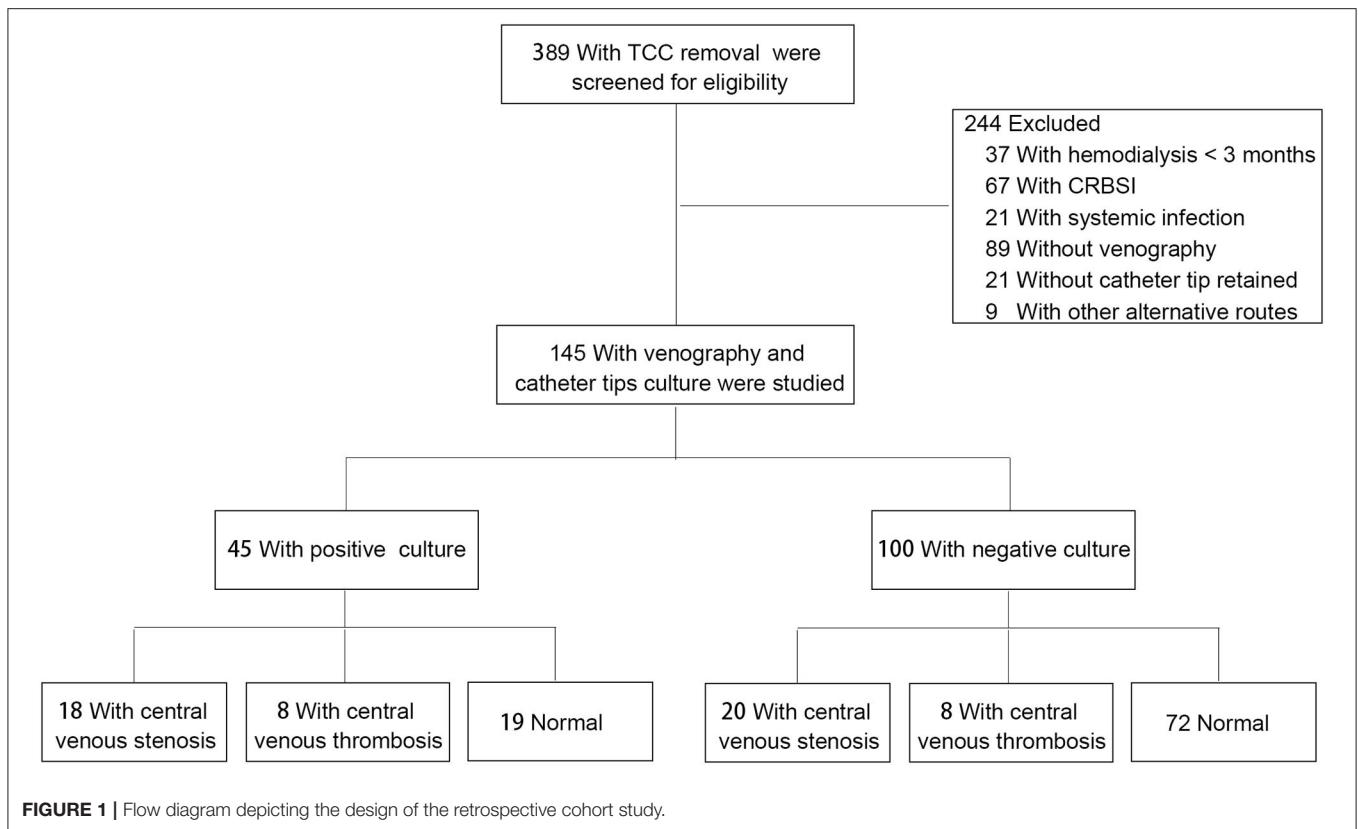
389 With TCC removal were screened for eligibility

244 Excluded
37 With hemodialysis < 3 months
67 With CRBSI
21 With systemic infection
89 Without venography
21 Without catheter tip retained
9 With other alternative routes

145 With venography and catheter tips culture were studied

45 With positive culture

100 With negative culture

18 With central venous stenosis

8 With central venous thrombosis

19 Normal

20 With central venous stenosis

8 With central venous thrombosis

72 Normal

FIGURE 1 | Flow diagram depicting the design of the retrospective cohort study.